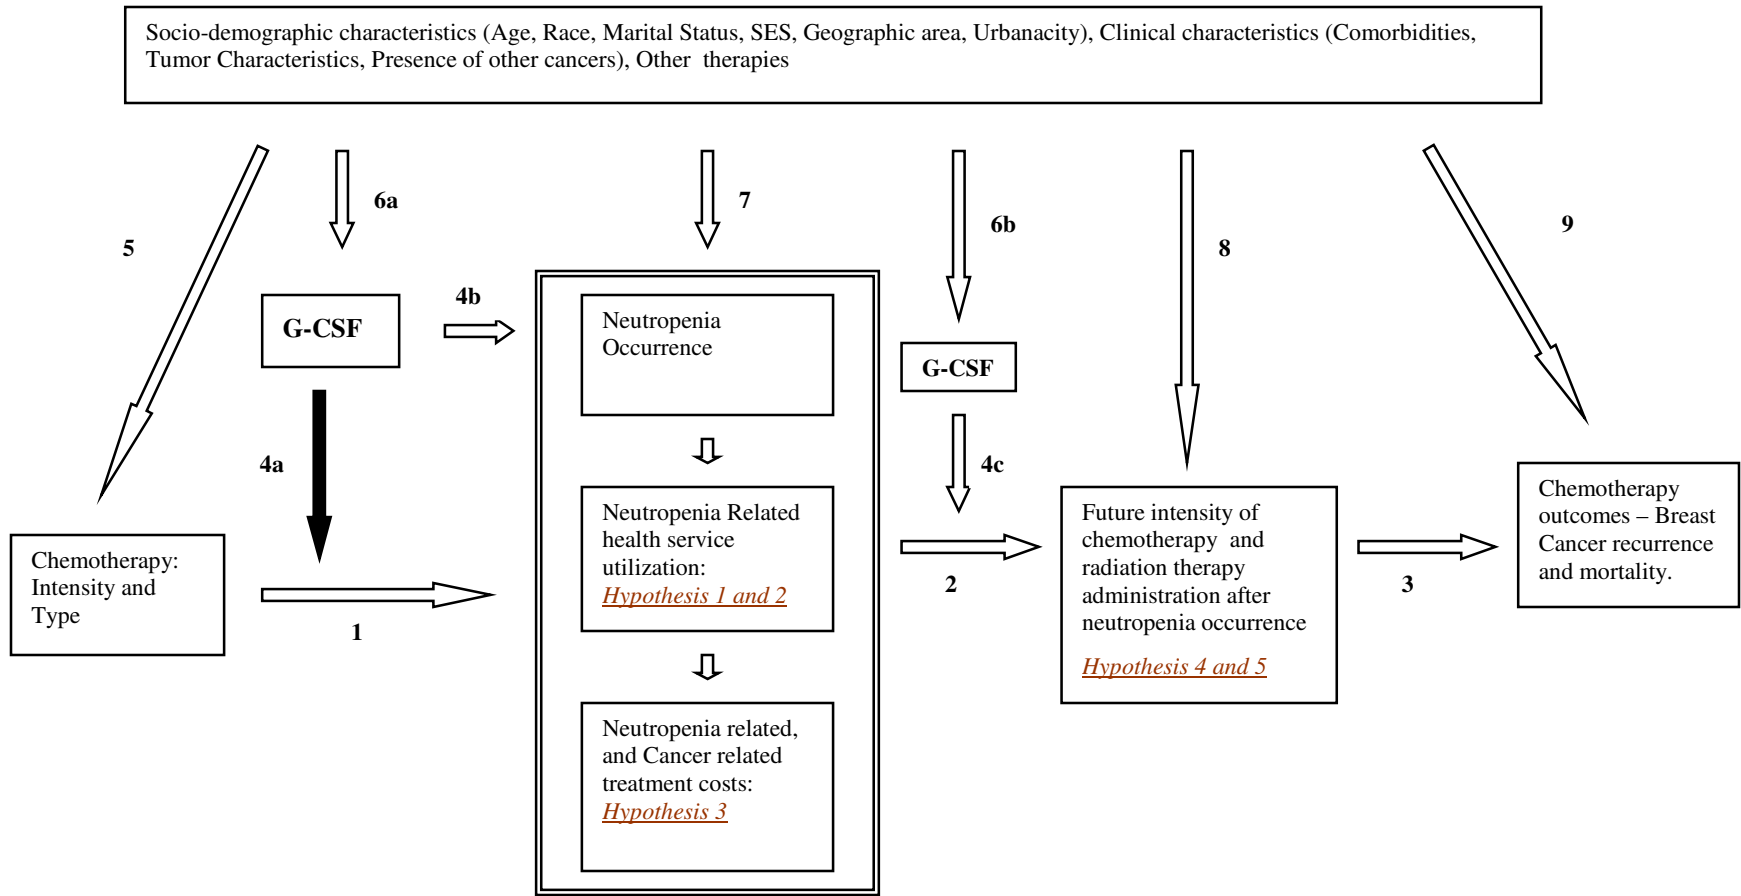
Socio-demographic characteristics (Age, Race, Marital Status, SES, Geographic area, Urbanacity), Clinical characteristics (Comorbidities, Tumor Characteristics, Presence of other cancers), Other therapies

5

6a

7

6b

8

9

G-CSF

4b

Neutropenia Occurrence

G-CSF

4a

4c

Neutropenia Related health service utilization: Hypothesis 1 and 2

Future intensity of chemotherapy and radiation therapy administration after neutropenia occurrence

Hypothesis 4 and 5

Chemotherapy outcomes – Breast Cancer recurrence and mortality.

Chemotherapy: Intensity and Type

1

2

3

Neutropenia related, and Cancer related treatment costs: Hypothesis 3